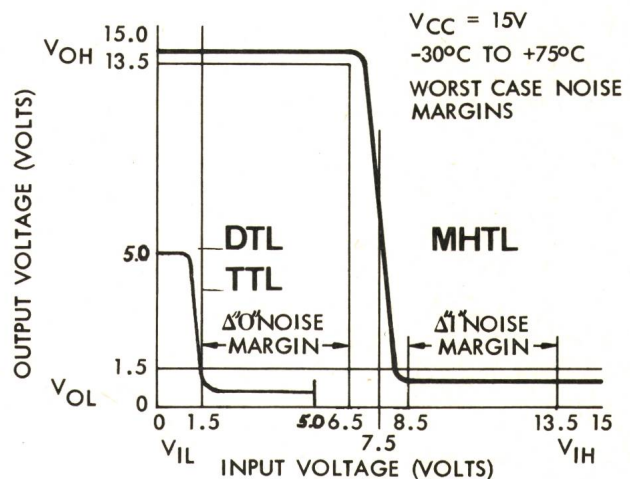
$V_{CC}$ = 15V
-30°C TO +75°C
WORST CASE NOISE MARGINS

$V_{OH}$ 15.0
13.5

OUTPUT VOLTAGE (VOLTS)

5.0

DTL
TTL

MHTL

$\Delta$"0"NOISE MARGIN

$\Delta$"1"NOISE MARGIN

1.5
$V_{OL}$
0

0 1.5 5.0 6.5 8.5 13.5 15
7.5
$V_{IL}$ $V_{IH}$
INPUT VOLTAGE (VOLTS)